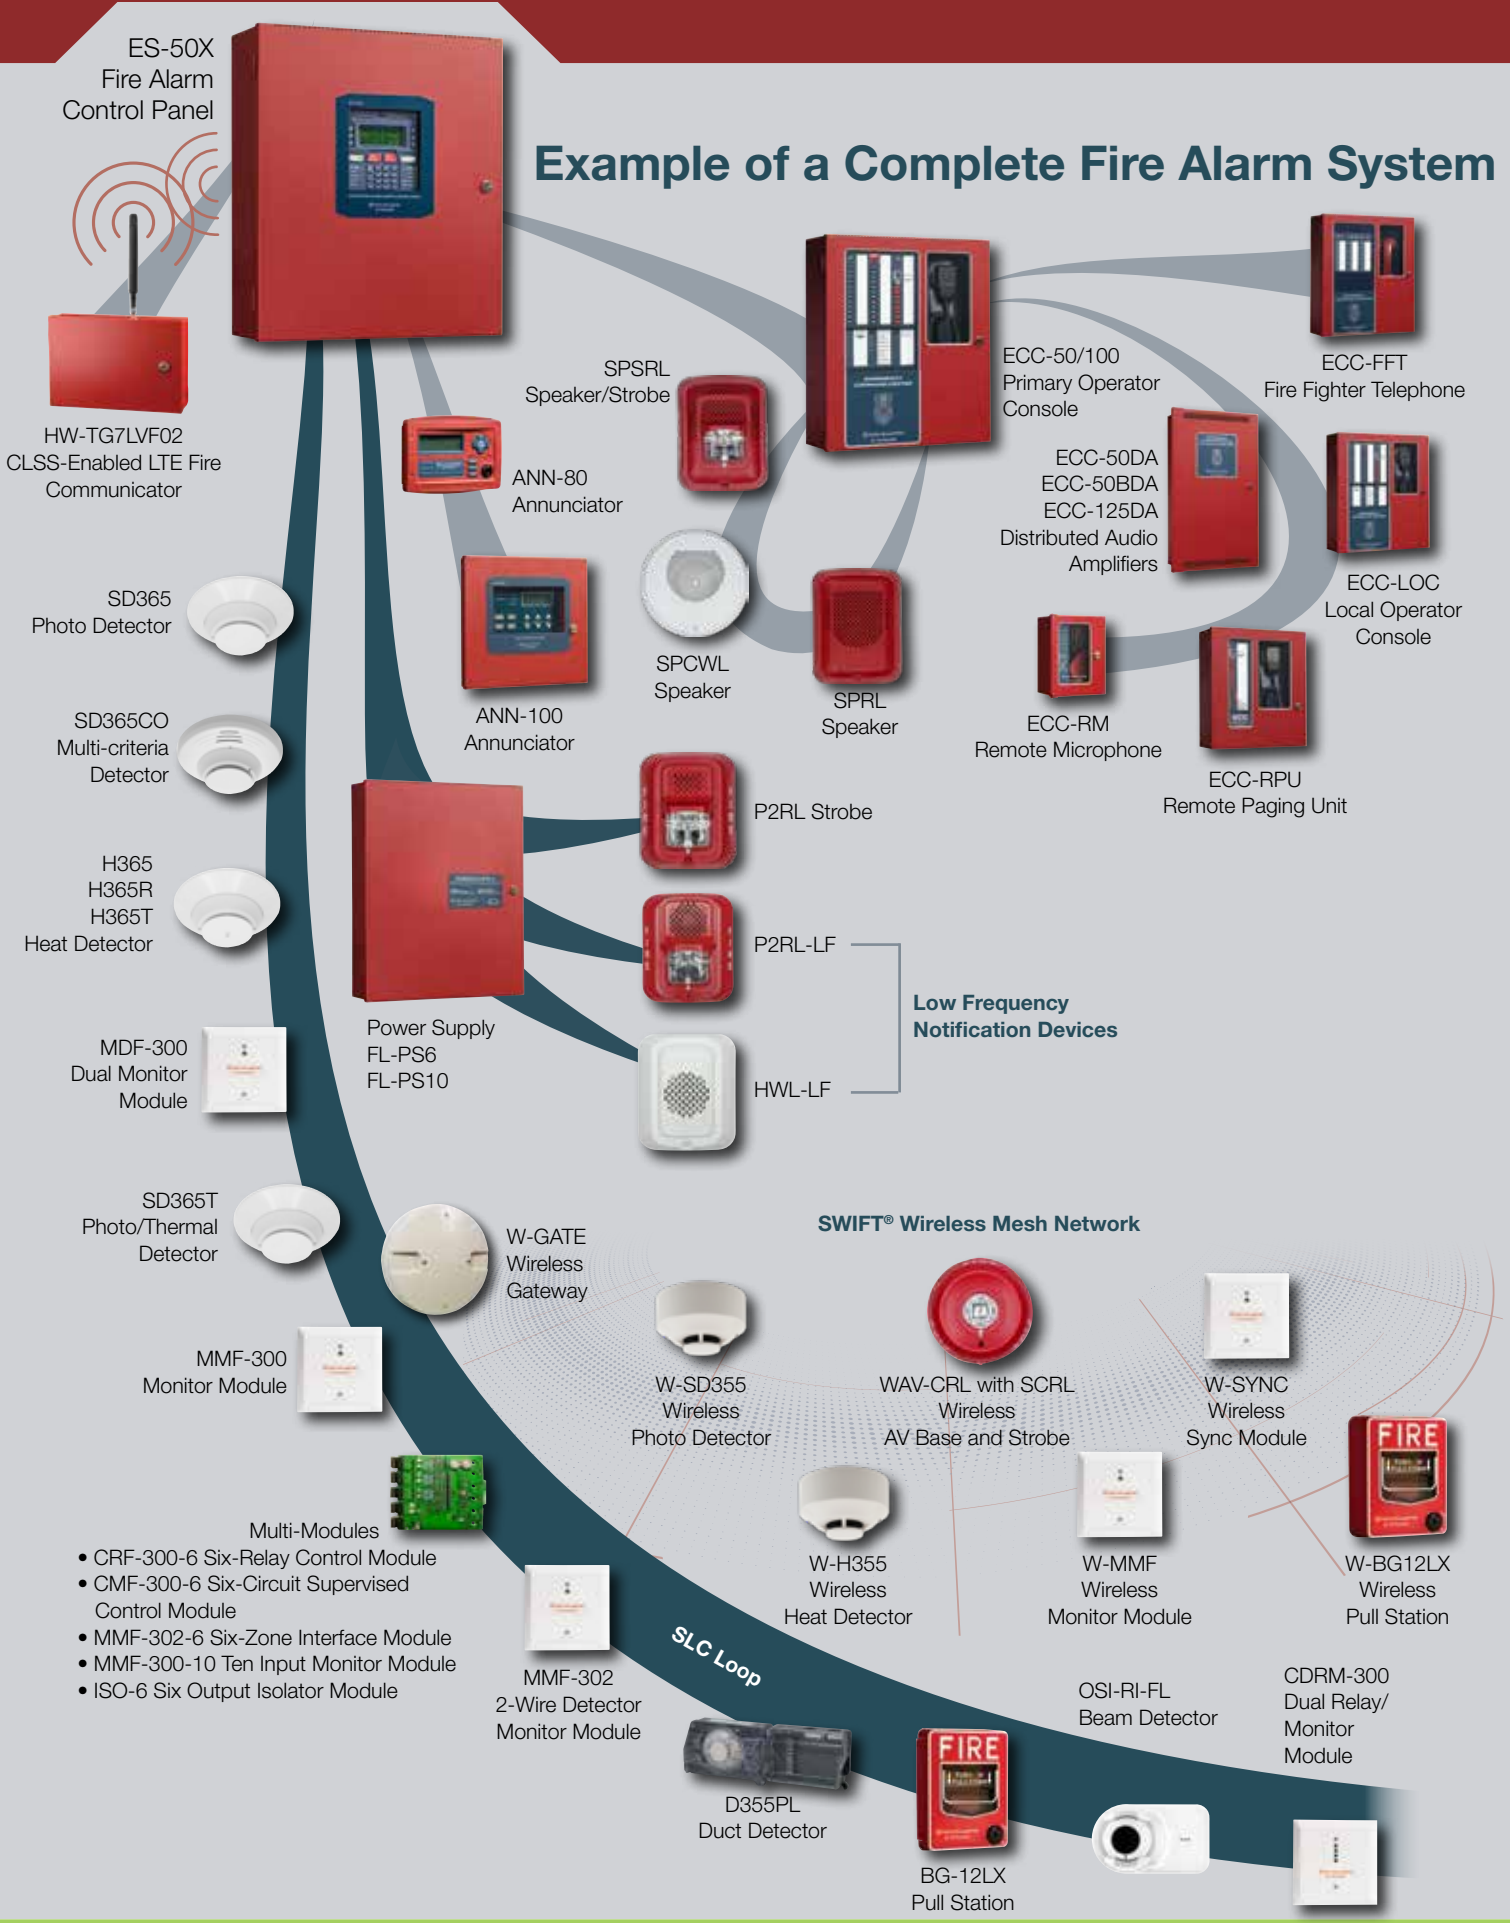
ES-50X
Fire Alarm
Control Panel

Example of a Complete Fire Alarm System

HW-TG7LVF02
CLSS-Enabled LTE Fire
Communicator

SPSRL
Speaker/Strobe

ECC-50/100
Primary Operator
Console

ECC-FFT
Fire Fighter Telephone

ANN-80
Annunciator

ECC-50DA
ECC-50BDA
ECC-125DA
Distributed Audio
Amplifiers

ECC-LOC
Local Operator
Console

SD365
Photo Detector

ANN-100
Annunciator

SPCWL
Speaker

SPRL
Speaker

ECC-RM
Remote Microphone

ECC-RPU
Remote Paging Unit

SD365CO
Multi-criteria
Detector

P2RL Strobe

H365
H365R
H365T
Heat Detector

P2RL-LF

Low Frequency
Notification Devices

MDF-300
Dual Monitor
Module

Power Supply
FL-PS6
FL-PS10

HWL-LF

SD365T
Photo/Thermal
Detector

W-GATE
Wireless
Gateway

SWIFT® Wireless Mesh Network

MMF-300
Monitor Module

W-SD355
Wireless
Photo Detector

WAV-CRL with SCRL
Wireless
AV Base and Strobe

W-SYNC
Wireless
Sync Module

Multi-Modules
• CRF-300-6 Six-Relay Control Module
• CMF-300-6 Six-Circuit Supervised Control Module
• MMF-302-6 Six-Zone Interface Module
• MMF-300-10 Ten Input Monitor Module
• ISO-6 Six Output Isolator Module

W-H355
Wireless
Heat Detector

W-MMF
Wireless
Monitor Module

W-BG12LX
Wireless
Pull Station

SLC Loop

MMF-302
2-Wire Detector
Monitor Module

OSI-RI-FL
Beam Detector

CDRM-300
Dual Relay/
Monitor
Module

D355PL
Duct Detector

BG-12LX
Pull Station